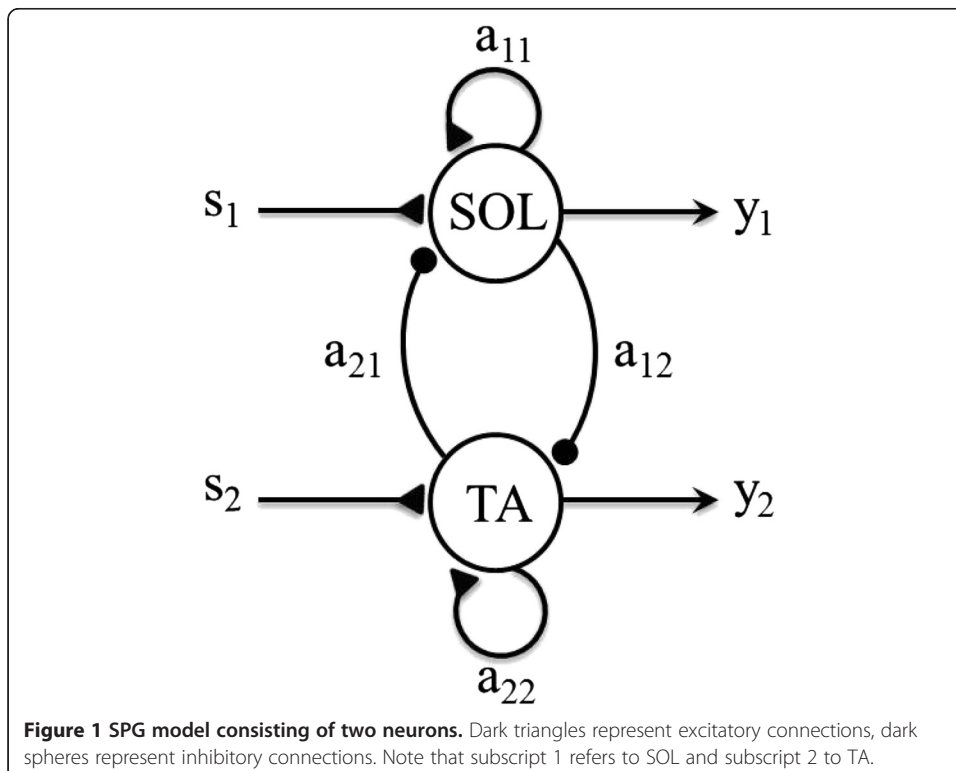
$a_{11}$

$s_1$

SOL

$y_1$

$a_{21}$

$a_{12}$

$s_2$

TA

$y_2$

$a_{22}$

**Figure 1 SPG model consisting of two neurons.** Dark triangles represent excitatory connections, dark spheres represent inhibitory connections. Note that subscript 1 refers to SOL and subscript 2 to TA.